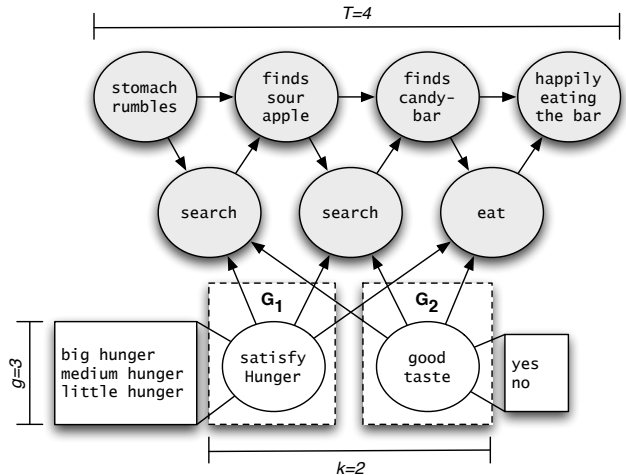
T=4

stomach rumbles

finds sour apple

finds candy-bar

happily eating the bar

search

search

eat

$G_1$

$G_2$

g=3

big hunger
medium hunger
little hunger

satisfy Hunger

good taste

yes
no

k=2